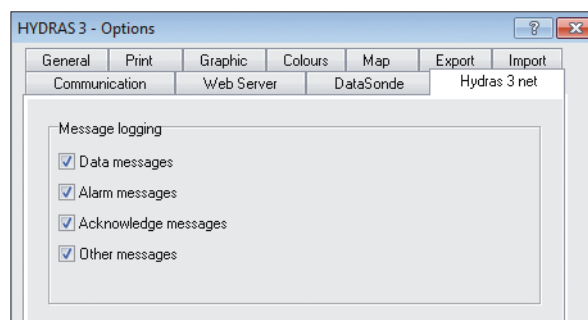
HYDRAS 3 - Options

?

General | Print | Graphic | Colours | Map | Export | Import

Communication | Web Server | DataSonde | Hydras 3 net

Message logging

Data messages

Alarm messages

Acknowledge messages

Other messages